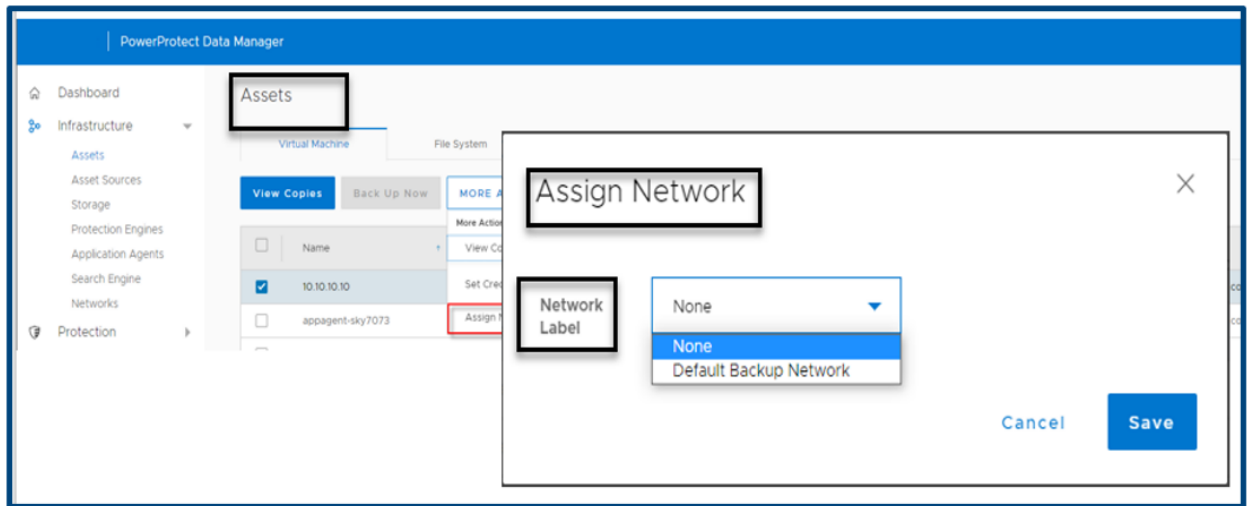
PowerProtect Data Manager

Dashboard
Infrastructure
Assets
Asset Sources
Storage
Protection Engines
Application Agents
Search Engine
Networks
Protection

Assets

Virtual Machine
File System

View Copies
Back Up Now
MORE A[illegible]

More Action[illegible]
View Co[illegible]
Set Cre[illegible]
Assign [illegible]

Name
10.10.10.10
appagent-sky7073

Assign Network

Network Label

None
None
Default Backup Network

Cancel
Save